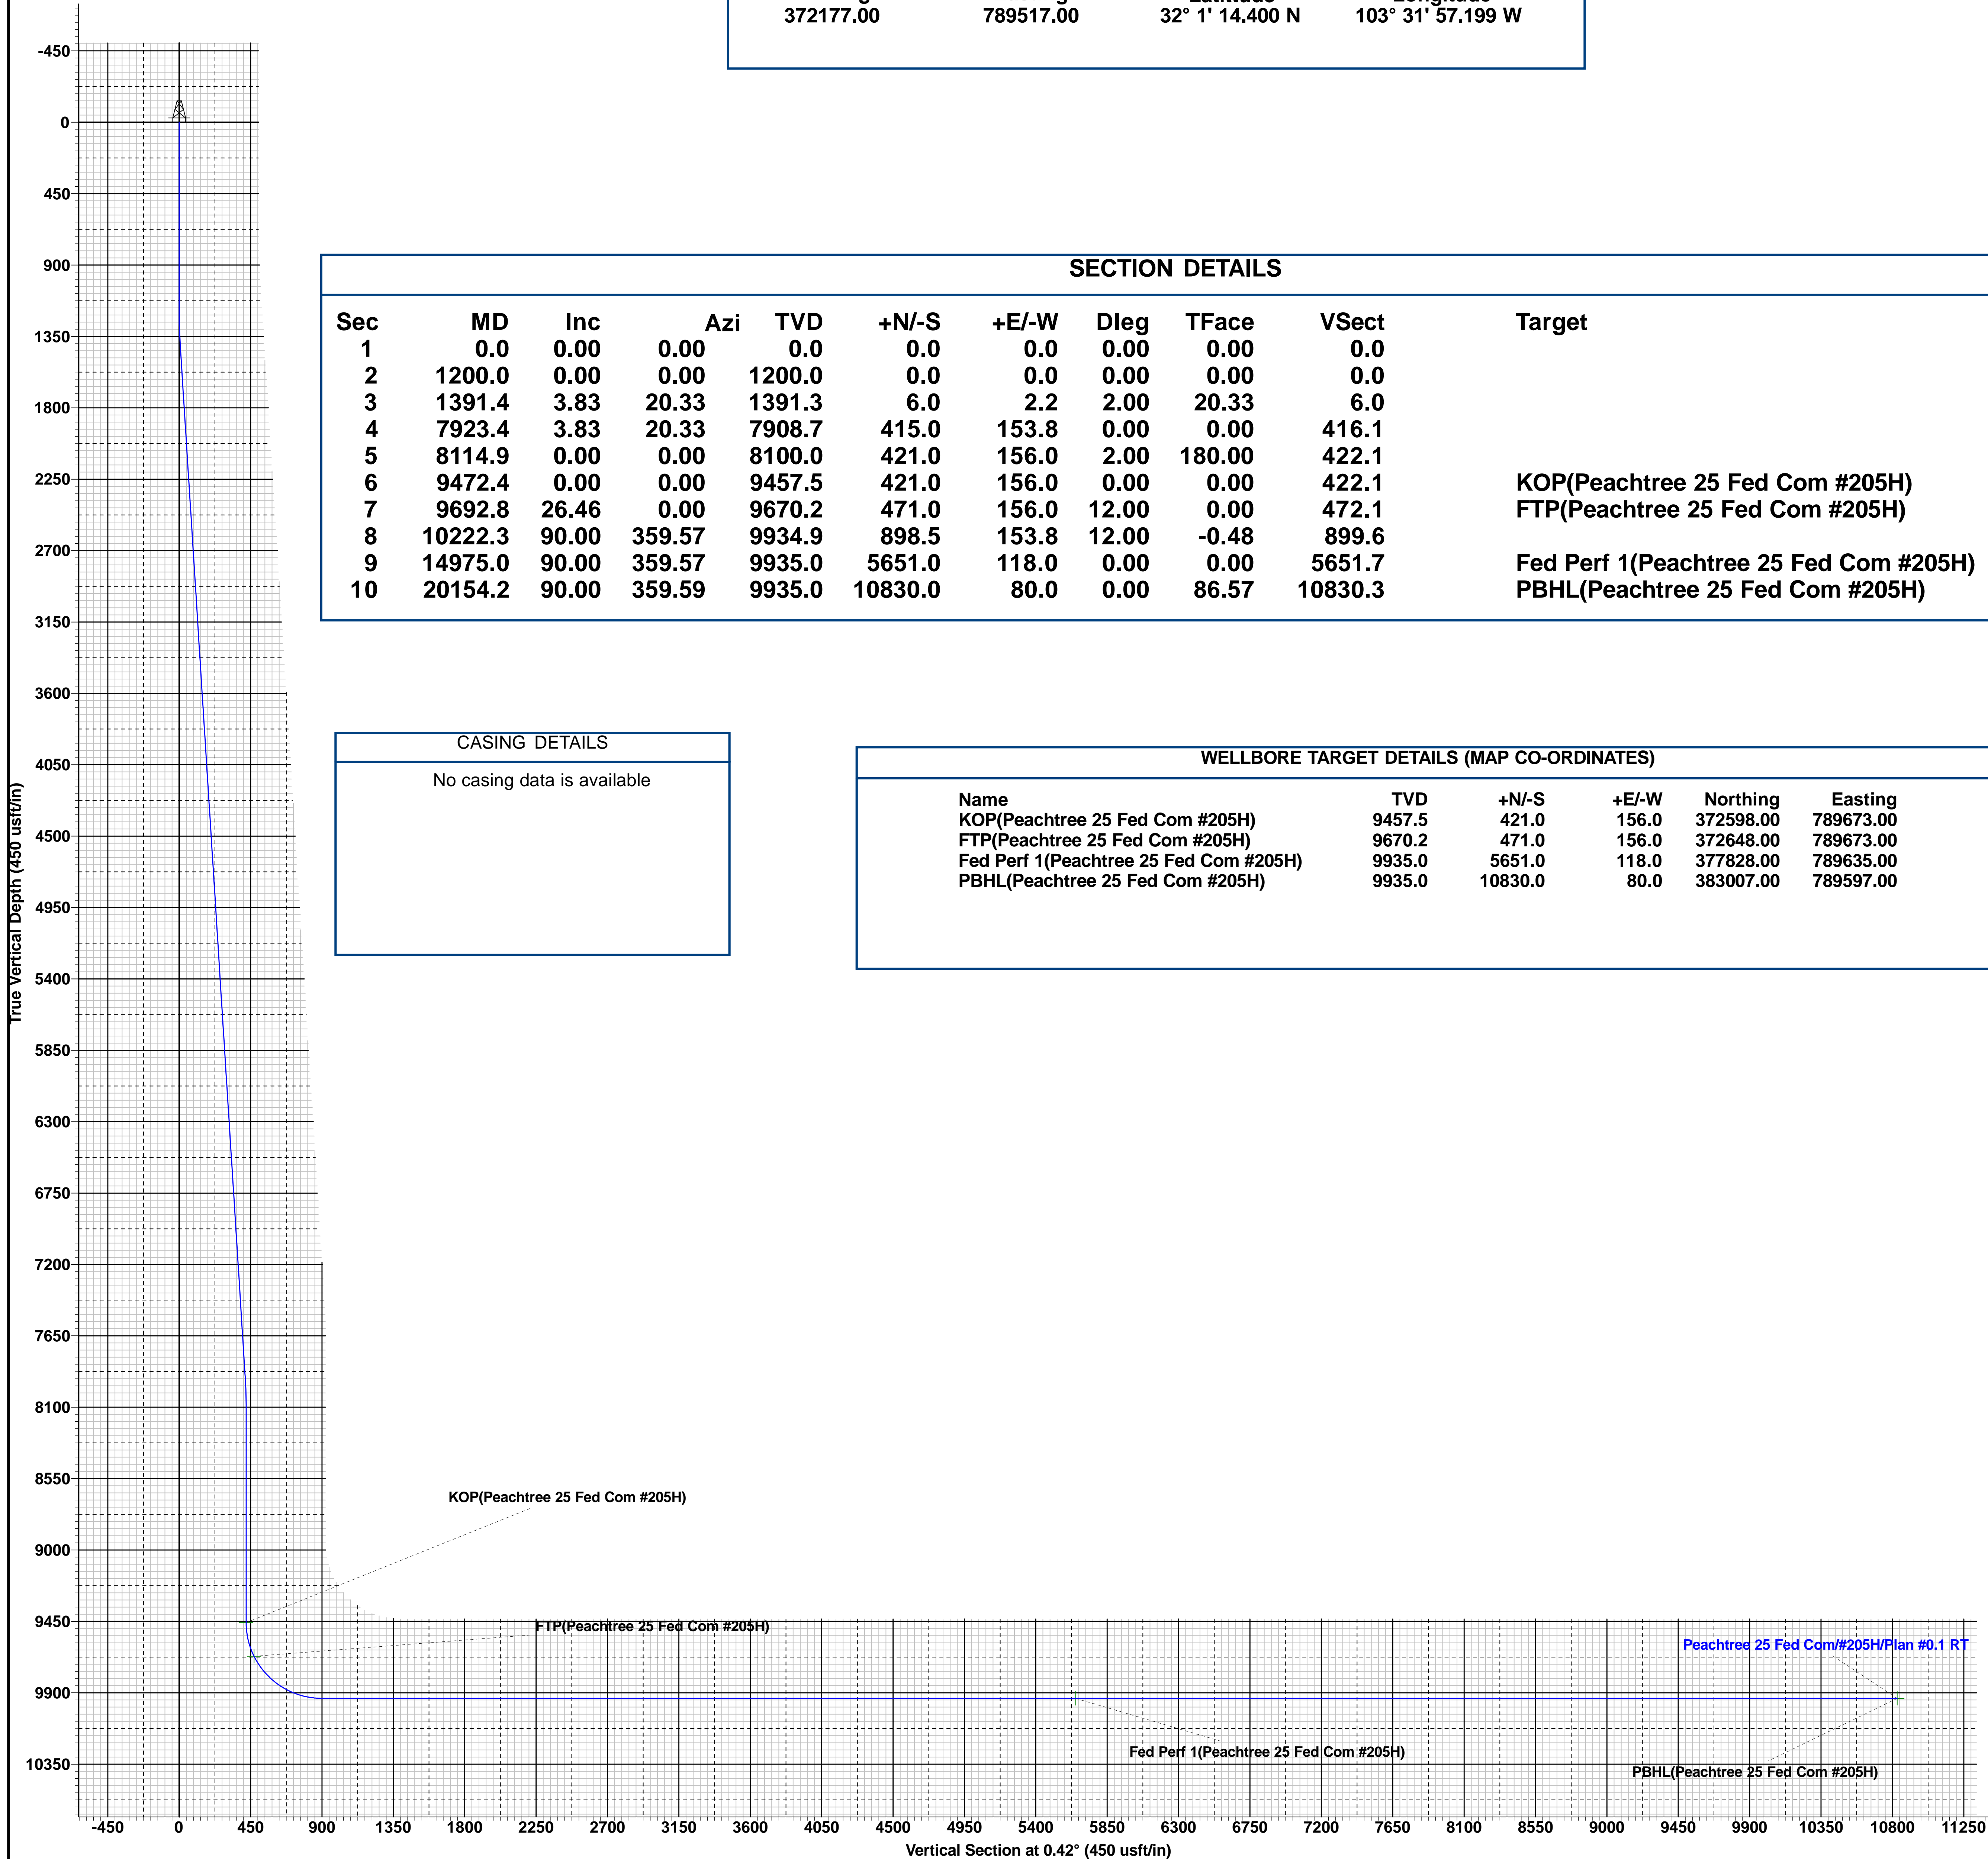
372177.00 789517.00 32° 1' 14.400 N 103° 31' 57.199 W

-450
0
450
900
1350
1800
2250
2700
3150
3600
4050
4500
4950
5400
5850
6300
6750
7200
7650
8100
8550
9000
9450
9900
10350

True Vertical Depth (450 usft/in)

SECTION DETAILS

| Sec | MD | Inc | Azi | TVD | +N/-S | +E/-W | Dleg | TFace | VSect | Target |
|---|---|---|---|---|---|---|---|---|---|---|
| 1 | 0.0 | 0.00 | 0.00 | 0.0 | 0.0 | 0.0 | 0.00 | 0.00 | 0.0 | |
| 2 | 1200.0 | 0.00 | 0.00 | 1200.0 | 0.0 | 0.0 | 0.00 | 0.00 | 0.0 | |
| 3 | 1391.4 | 3.83 | 20.33 | 1391.3 | 6.0 | 2.2 | 2.00 | 20.33 | 6.0 | |
| 4 | 7923.4 | 3.83 | 20.33 | 7908.7 | 415.0 | 153.8 | 0.00 | 0.00 | 416.1 | |
| 5 | 8114.9 | 0.00 | 0.00 | 8100.0 | 421.0 | 156.0 | 2.00 | 180.00 | 422.1 | |
| 6 | 9472.4 | 0.00 | 0.00 | 9457.5 | 421.0 | 156.0 | 0.00 | 0.00 | 422.1 | KOP(Peachtree 25 Fed Com #205H) |
| 7 | 9692.8 | 26.46 | 0.00 | 9670.2 | 471.0 | 156.0 | 12.00 | 0.00 | 472.1 | FTP(Peachtree 25 Fed Com #205H) |
| 8 | 10222.3 | 90.00 | 359.57 | 9934.9 | 898.5 | 153.8 | 12.00 | -0.48 | 899.6 | |
| 9 | 14975.0 | 90.00 | 359.57 | 9935.0 | 5651.0 | 118.0 | 0.00 | 0.00 | 5651.7 | Fed Perf 1(Peachtree 25 Fed Com #205H) |
| 10 | 20154.2 | 90.00 | 359.59 | 9935.0 | 10830.0 | 80.0 | 0.00 | 86.57 | 10830.3 | PBHL(Peachtree 25 Fed Com #205H) |

CASING DETAILS
No casing data is available

WELLBORE TARGET DETAILS (MAP CO-ORDINATES)

| Name | TVD | +N/-S | +E/-W | Northing | Easting |
|---|---|---|---|---|---|
| KOP(Peachtree 25 Fed Com #205H) | 9457.5 | 421.0 | 156.0 | 372598.00 | 789673.00 |
| FTP(Peachtree 25 Fed Com #205H) | 9670.2 | 471.0 | 156.0 | 372648.00 | 789673.00 |
| Fed Perf 1(Peachtree 25 Fed Com #205H) | 9935.0 | 5651.0 | 118.0 | 377828.00 | 789635.00 |
| PBHL(Peachtree 25 Fed Com #205H) | 9935.0 | 10830.0 | 80.0 | 383007.00 | 789597.00 |

KOP(Peachtree 25 Fed Com #205H)
FTP(Peachtree 25 Fed Com #205H)
Peachtree 25 Fed Com/#205H/Plan #0.1 RT
Fed Perf 1(Peachtree 25 Fed Com #205H)
PBHL(Peachtree 25 Fed Com #205H)

-450 0 450 900 1350 1800 2250 2700 3150 3600 4050 4500 4950 5400 5850 6300 6750 7200 7650 8100 8550 9000 9450 9900 10350 10800 11250
Vertical Section at 0.42° (450 usft/in)